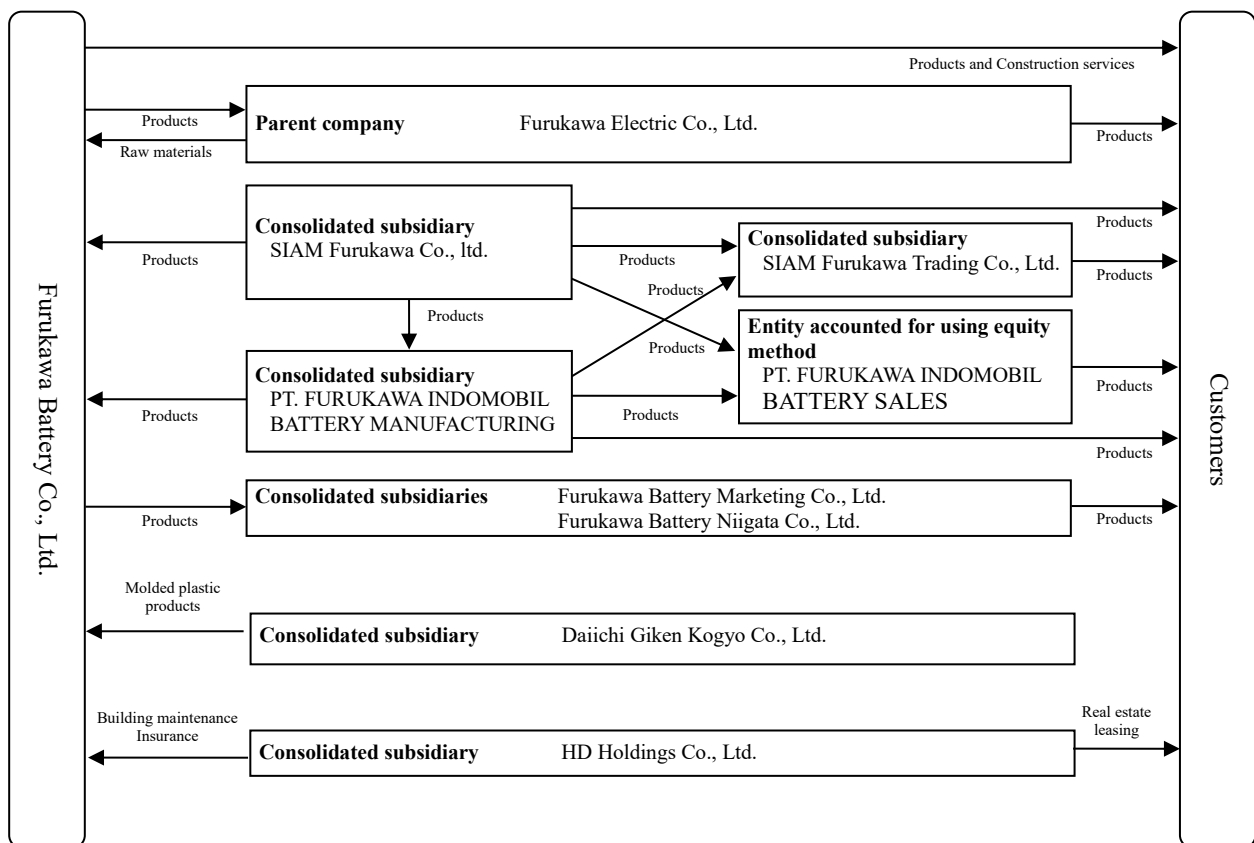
Furukawa Battery Co., Ltd.

Products and Construction services

Products

Raw materials

Parent company Furukawa Electric Co., Ltd.

Products

Products

Consolidated subsidiary
SIAM Furukawa Co., ltd.

Products

Products

Consolidated subsidiary
SIAM Furukawa Trading Co., Ltd.

Products

Products

Products

Entity accounted for using equity method
PT. FURUKAWA INDOMOBIL BATTERY SALES

Products

Products

Consolidated subsidiary
PT. FURUKAWA INDOMOBIL BATTERY MANUFACTURING

Products

Products

Products

Consolidated subsidiaries Furukawa Battery Marketing Co., Ltd.
Furukawa Battery Niigata Co., Ltd.

Products

Molded plastic products

Consolidated subsidiary Daiichi Giken Kogyo Co., Ltd.

Building maintenance
Insurance

Consolidated subsidiary HD Holdings Co., Ltd.

Real estate leasing

Customers